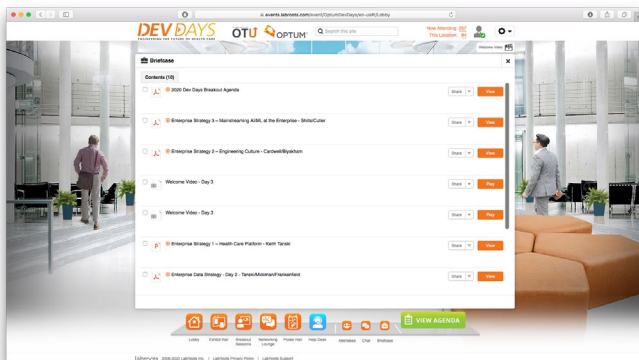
events.labroots.com/event/OptumDevDays/en-us#!/lobby

DEV DAYS
POWERING THE FUTURE OF HEALTH CARE

OTU OPTUM

Search this site

Now Attending: 
This Location:

Welcome Video

Briefcase

Contents (10)

2020 Dev Days Breakout Agenda
Share View

Enterprise Strategy 3 – Mainstreaming AI/ML at the Enterprise - Shito/Cutler
Share View

Enterprise Strategy 2 – Engineering Culture - Cardwell/Biyaksim
Share View

Welcome Video - Day 3
Share Play

Welcome Video - Day 3
Share Play

Enterprise Strategy 1 – Health Care Platform - Keith Tanski
Share View

Enterprise Data Strategy - Day 2 - Tanski/Moisman/Frankenfield
Share View

Lobby Exhibit Hall Breakout Sessions Networking Lounge Poster Hall Help Desk Attendees Chat Briefcase

VIEW AGENDA

labroots ©2006-2020 LabRoots Inc. | LabRoots Privacy Policy | LabRoots Support